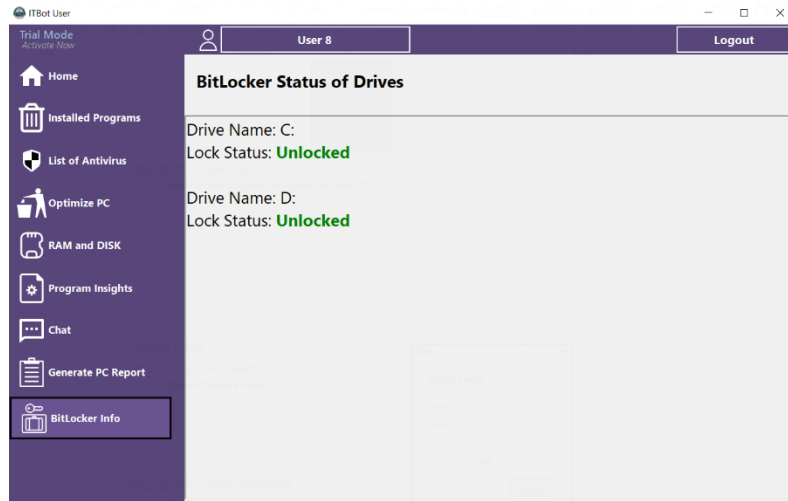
ITBot User

Trial Mode
Activate Now

User 8

Logout

Home

Installed Programs

List of Antivirus

Optimize PC

RAM and DISK

Program Insights

Chat

Generate PC Report

BitLocker Info

BitLocker Status of Drives

Drive Name: C:
Lock Status: Unlocked

Drive Name: D:
Lock Status: Unlocked